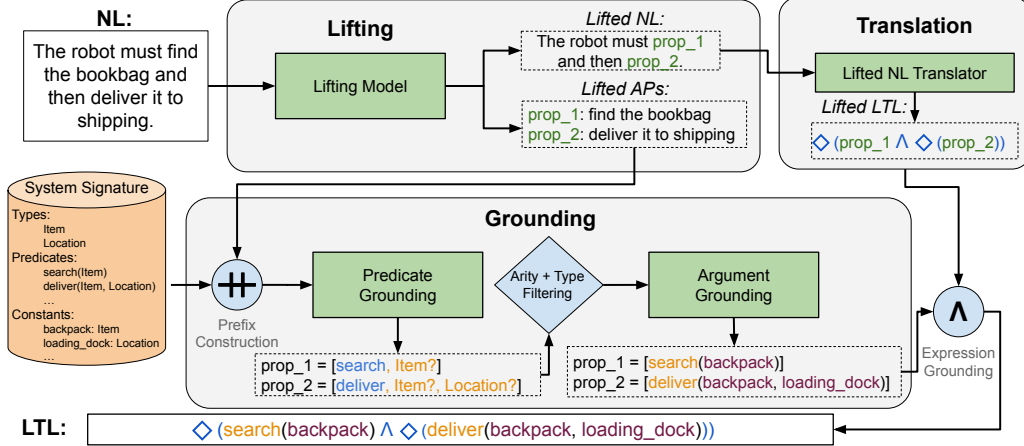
NL:

The robot must find the bookbag and then deliver it to shipping.

Lifting

Lifting Model

Lifted NL:

The robot must prop_1 and then prop_2.

Lifted APs:

prop_1: find the bookbag
prop_2: deliver it to shipping

Translation

Lifted NL Translator

Lifted LTL:

$\Diamond$ (prop_1 $\wedge$ $\Diamond$ (prop_2))

System Signature

Types:
Item
Location
Predicates:
search(Item)
deliver(Item, Location)
...
Constants:
backpack: Item
loading_dock: Location
...

Grounding

Prefix Construction

Predicate Grounding

Arity + Type Filtering

Argument Grounding

prop_1 = [search, Item?]
prop_2 = [deliver, Item?, Location?]

prop_1 = [search(backpack)]
prop_2 = [deliver(backpack, loading_dock)]

$\wedge$

Expression Grounding

LTL:

$\Diamond$ (search(backpack) $\wedge$ $\Diamond$ (deliver(backpack, loading_dock)))